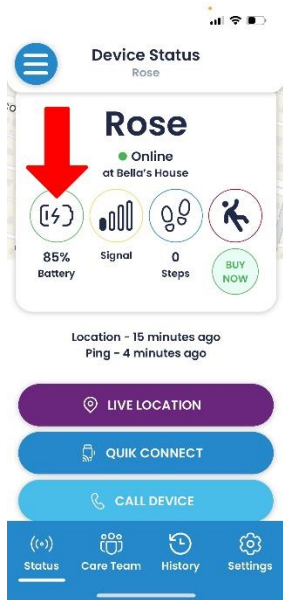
Device Status
Rose

Rose
Online
at Bella's House

85%
Battery

Signal

0
Steps

BUY NOW

Location - 15 minutes ago
Ping - 4 minutes ago

LIVE LOCATION

QUIK CONNECT

CALL DEVICE

Status
Care Team
History
Settings